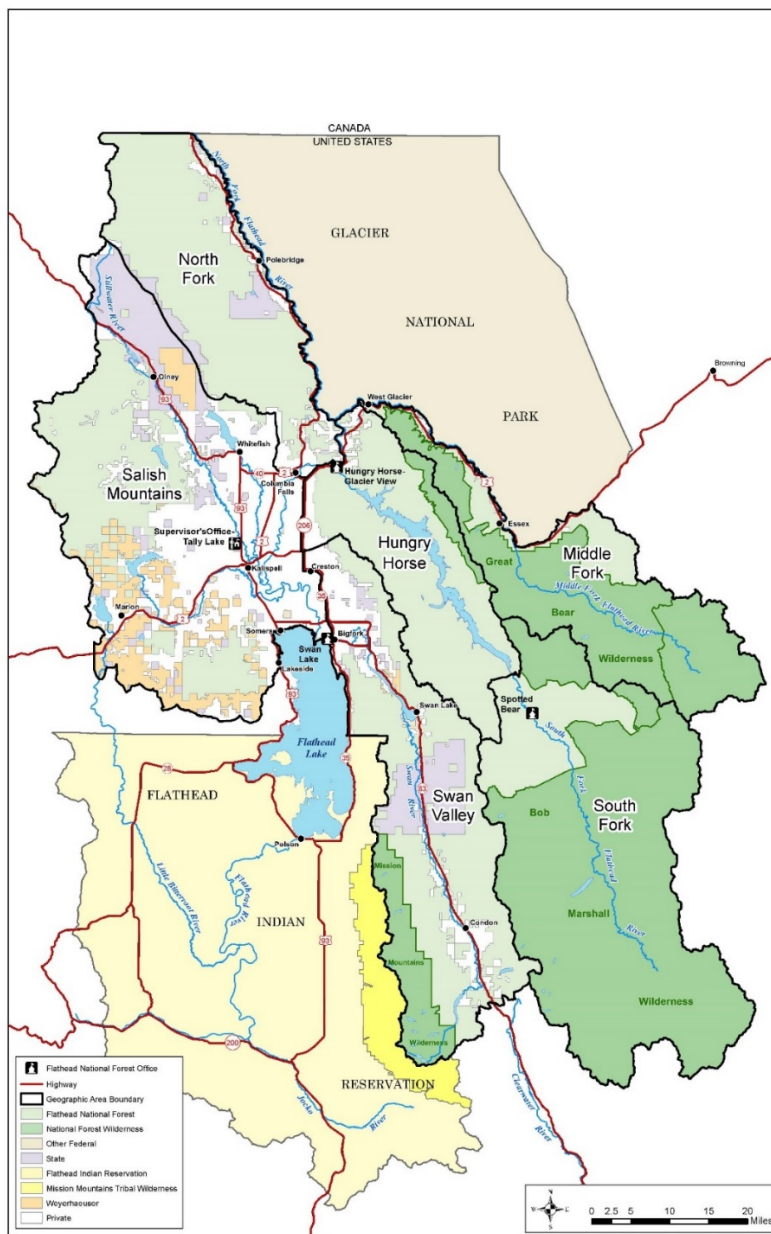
CANADA
UNITED STATES

North Fork Flathead River

GLACIER

NATIONAL

PARK

North Fork

Polebridge

Stillwater River

Olney

93

Browning

West Glacier

Whitefish

40

2

Columbia Falls

Hungry Horse-Glacier View

2

Salish Mountains

Supervisor's Office-Tally Lake

93

2

206

Essex

Kalispell

Creston

Hungry Horse

Middle Fork

Great

Middle Fork Flathead River

Marion

2

35

Bear

Somers

Bigfork

Wilderness

Swan Lake

Lakeside

93

Swan Lake

Spotted Bear

Flathead Lake

28

35

South Fork Flathead River

FLATHEAD

Swan River

83

Swan Valley

South Fork

Bob

Polson

Mission

Little Bitterroot River

Flathead River

INDIAN

Marshall

Condon

93

Mountains

Wilderness

200

Wilderness

RESERVATION

Jocko River

Clearwater River

Flathead National Forest Office
Highway
Geographic Area Boundary
Flathead National Forest
National Forest Wilderness
Other Federal
State
Flathead Indian Reservation
Mission Mountains Tribal Wilderness
Weyerhaeuser
Private

N
W E
S

0 2.5 5 10 15 20
Miles